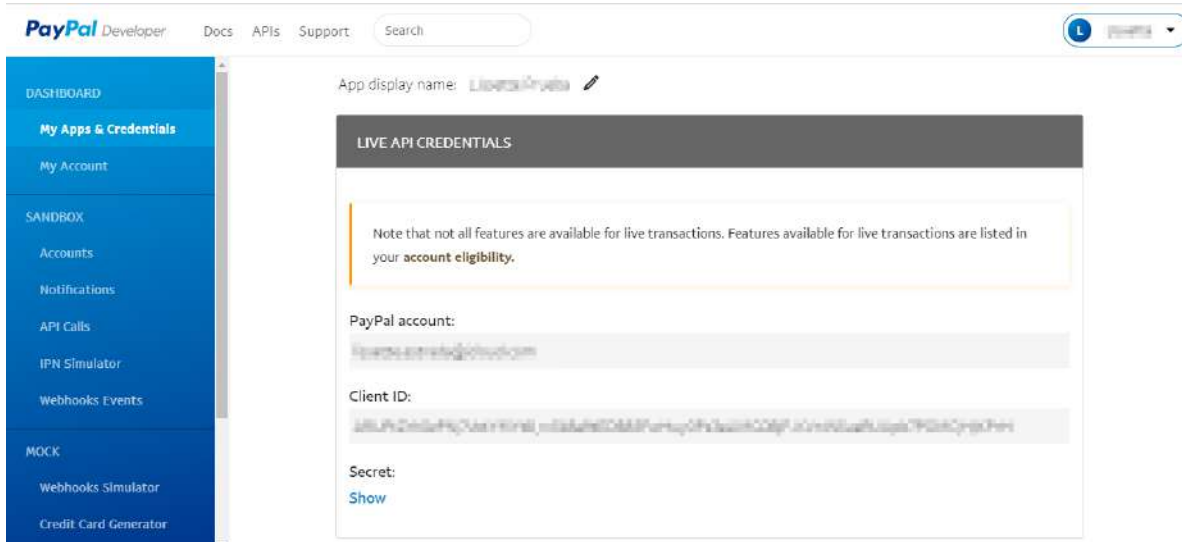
PayPal Developer Docs APIs Support Search

L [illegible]

DASHBOARD

My Apps & Credentials

My Account

SANDBOX

Accounts

Notifications

API Calls

IPN Simulator

Webhooks Events

MOCK

Webhooks Simulator

Credit Card Generator

App display name: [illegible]

LIVE API CREDENTIALS

Note that not all features are available for live transactions. Features available for live transactions are listed in your account eligibility.

PayPal account:

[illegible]

Client ID:

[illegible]

Secret:

Show